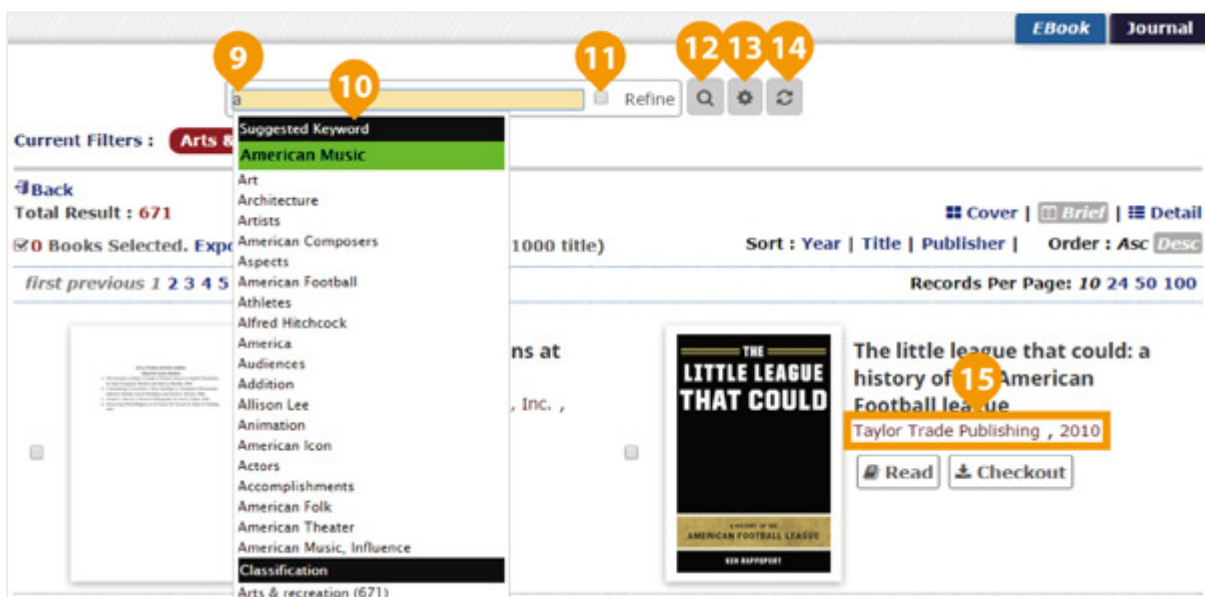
EBook Journal

9 10 11 12 13 14

a

Refine

Current Filters : Arts &

Suggested Keyword
American Music
Art
Architecture
Artists
American Composers
Aspects
American Football
Athletes
Alfred Hitchcock
America
Audiences
Addition
Allison Lee
Animation
American Icon
Actors
Accomplishments
American Folk
American Theater
American Music, Influence
Classification
Arts & recreation (671)

Back
Total Result : 671

0 Books Selected. Expo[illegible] 1000 title)

Cover | Brief | Detail

Sort : Year | Title | Publisher | Order : Asc Desc

first previous 1 2 3 4 5

Records Per Page: 10 24 50 100

ns at

, Inc. ,

THE LITTLE LEAGUE THAT COULD

A HISTORY OF THE AMERICAN FOOTBALL LEAGUE

KEN RAPPOPORT

The little league that could: a history of 15 American Football league

Taylor Trade Publishing , 2010

Read Checkout